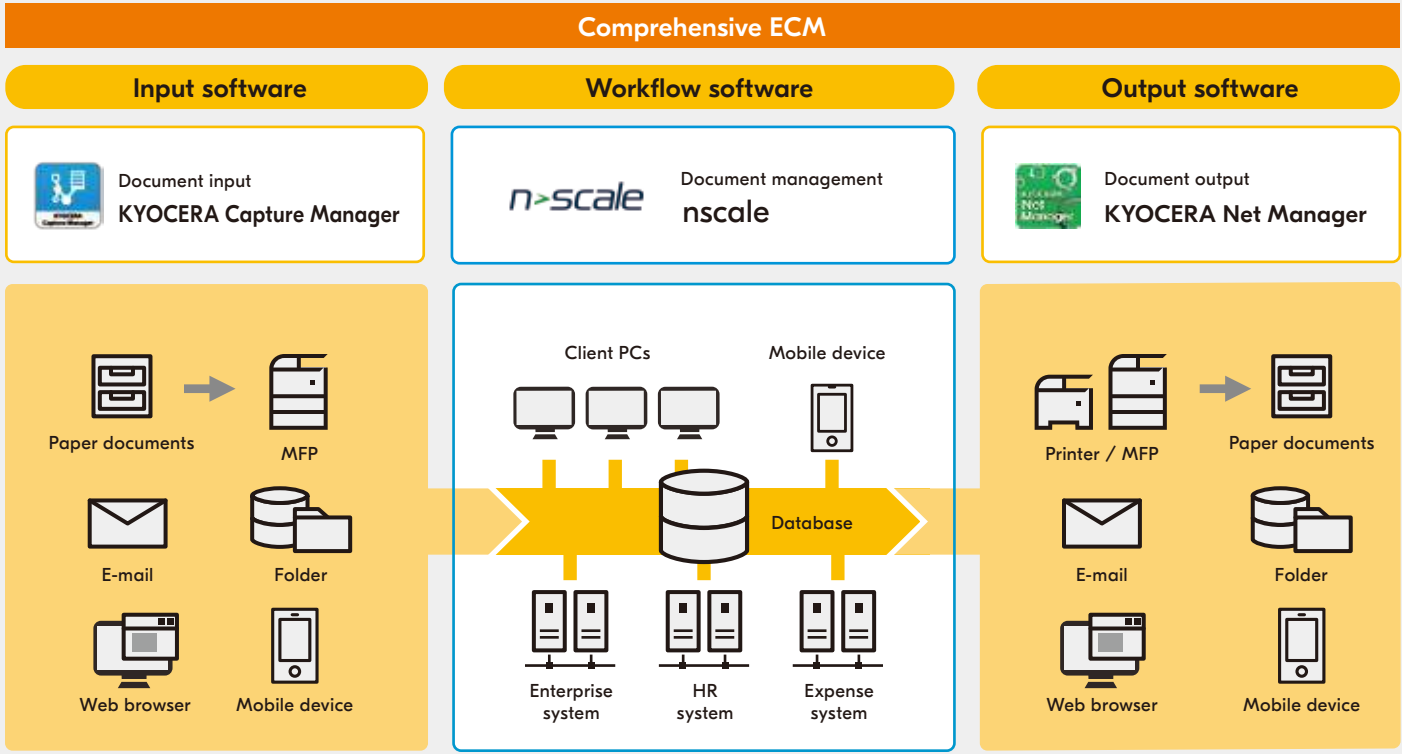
Comprehensive ECM

Input software

KYOCERA Capture Manager

Document input
KYOCERA Capture Manager

Paper documents

MFP

E-mail

Folder

Web browser

Mobile device

Workflow software

n>scale

Document management
nscale

Client PCs

Mobile device

Database

Enterprise system

HR system

Expense system

Output software

KYOCERA Net Manager

Document output
KYOCERA Net Manager

Printer / MFP

Paper documents

E-mail

Folder

Web browser

Mobile device